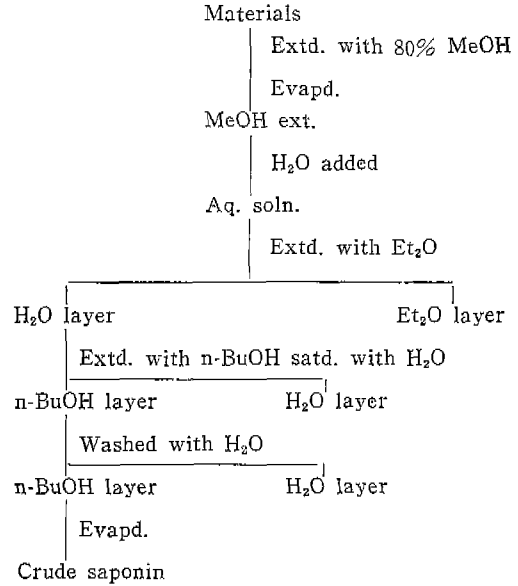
Materials

Extd. with 80% MeOH

Evapd.

MeOH ext.

$H_2O$ added

Aq. soln.

Extd. with $Et_2O$

$H_2O$ layer

$Et_2O$ layer

Extd. with n-BuOH satd. with $H_2O$

n-BuOH layer

$H_2O$ layer

Washed with $H_2O$

n-BuOH layer

$H_2O$ layer

Evapd.

Crude saponin